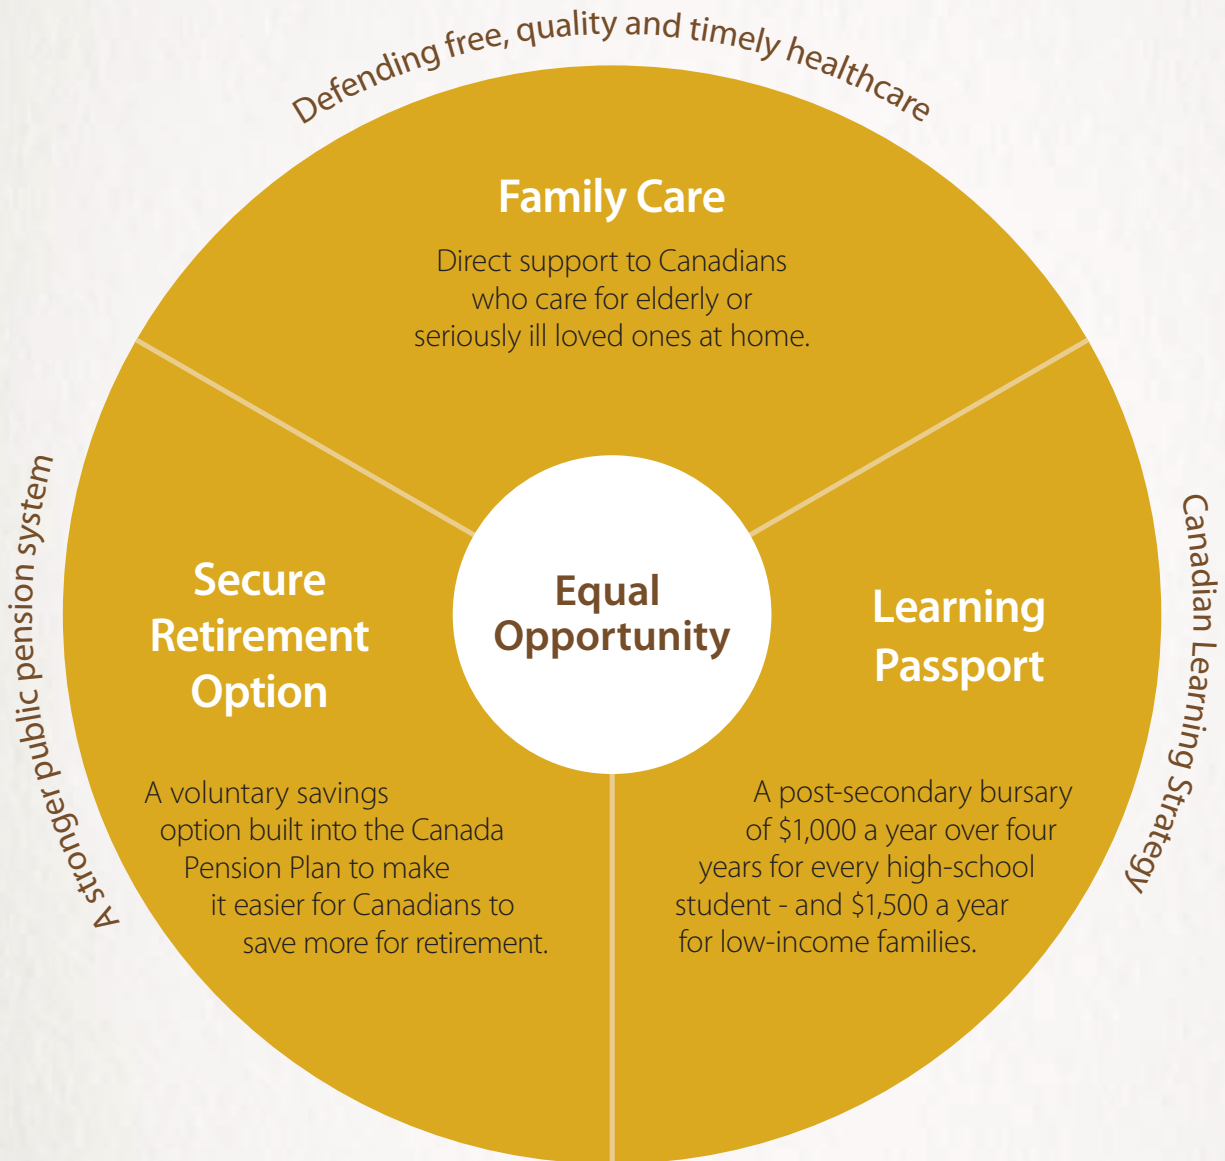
Defending free, quality and timely healthcare

Family Care

Direct support to Canadians who care for elderly or seriously ill loved ones at home.

A stronger public pension system

Secure Retirement Option

A voluntary savings option built into the Canada Pension Plan to make it easier for Canadians to save more for retirement.

Equal Opportunity

Learning Passport

A post-secondary bursary of \$1,000 a year over four years for every high-school student - and \$1,500 a year for low-income families.

Canadian Learning Strategy